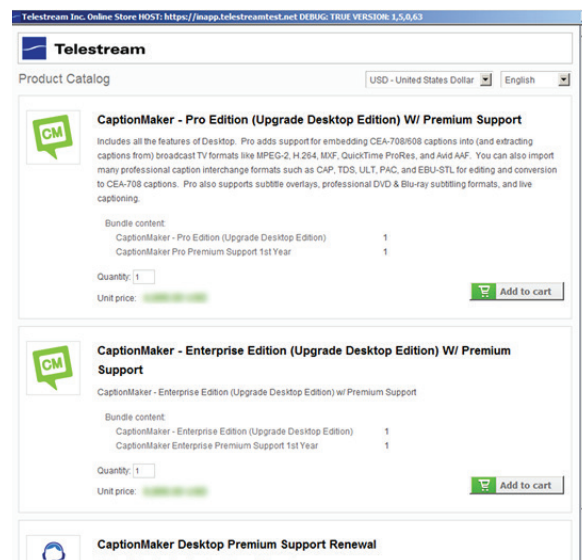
Telestream Inc. Online Store HOST: https://inapp.telestreamtest.net DEBUG: TRUE VERSION: 1,5,0,63

Telestream

Product Catalog

USD - United States Dollar

English

CM

CaptionMaker - Pro Edition (Upgrade Desktop Edition) W/ Premium Support

Includes all the features of Desktop. Pro adds support for embedding CEA-708/608 captions into (and extracting captions from) broadcast TV formats like MPEG-2, H.264, MXF, QuickTime ProRes, and Avid AAF. You can also import many professional caption interchange formats such as CAP, TDS, ULT, PAC, and EBU-STL for editing and conversion to CEA-708 captions. Pro also supports subtitle overlays, professional DVD & Blu-ray subtitling formats, and live captioning.

Bundle content:

| | |
|---|---|
| CaptionMaker - Pro Edition (Upgrade Desktop Edition) | 1 |
| CaptionMaker Pro Premium Support 1st Year | 1 |

Quantity: 1

Unit price: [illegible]

Add to cart

CM

CaptionMaker - Enterprise Edition (Upgrade Desktop Edition) W/ Premium Support

CaptionMaker - Enterprise Edition (Upgrade Desktop Edition) w/ Premium Support

Bundle content:

| | |
|---|---|
| CaptionMaker - Enterprise Edition (Upgrade Desktop Edition) | 1 |
| CaptionMaker Enterprise Premium Support 1st Year | 1 |

Quantity: 1

Unit price: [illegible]

Add to cart

CaptionMaker Desktop Premium Support Renewal